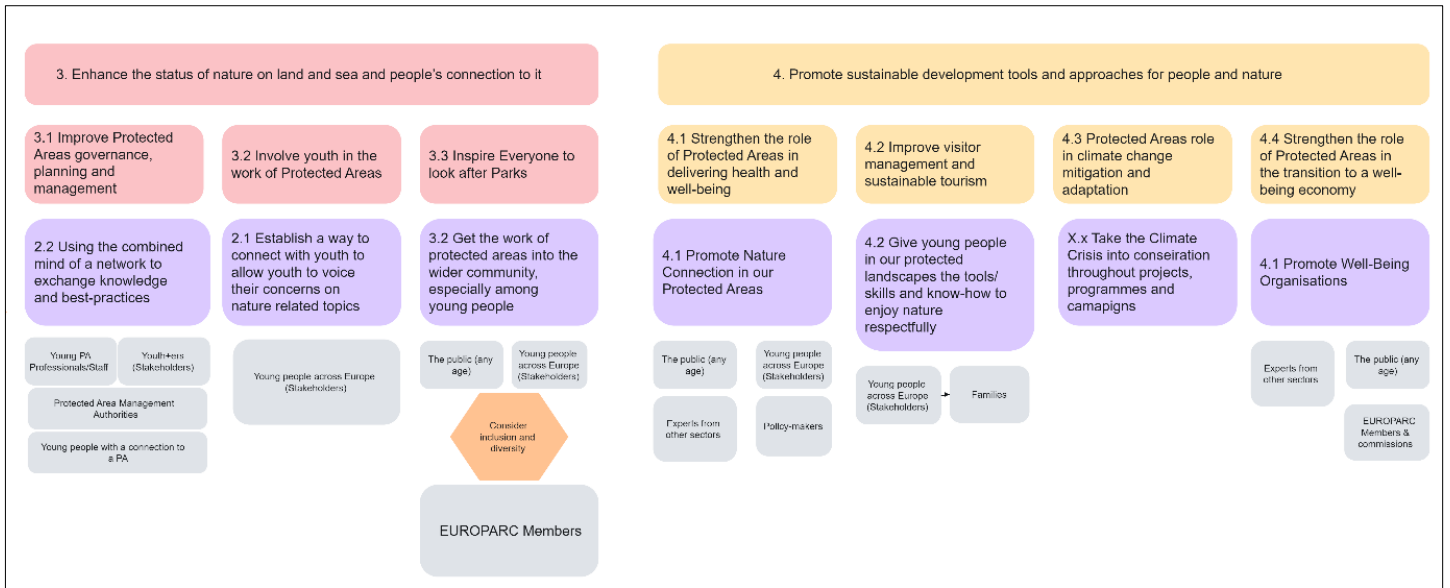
3. Enhance the status of nature on land and sea and people's connection to it

3.1 Improve Protected Areas governance, planning and management

3.2 Involve youth in the work of Protected Areas

3.3 Inspire Everyone to look after Parks

2.2 Using the combined mind of a network to exchange knowledge and best-practices

2.1 Establish a way to connect with youth to allow youth to voice their concerns on nature related topics

3.2 Get the work of protected areas into the wider community, especially among young people

Young PA Professionals/Staff

Youth+ers (Stakeholders)

Protected Area Management Authorities

Young people with a connection to a PA

Young people across Europe (Stakeholders)

The public (any age)

Young people across Europe (Stakeholders)

Consider inclusion and diversity

EUROPARC Members

4. Promote sustainable development tools and approaches for people and nature

4.1 Strengthen the role of Protected Areas in delivering health and well-being

4.2 Improve visitor management and sustainable tourism

4.3 Protected Areas role in climate change mitigation and adaptation

4.4 Strengthen the role of Protected Areas in the transition to a well-being economy

4.1 Promote Nature Connection in our Protected Areas

4.2 Give young people in our protected landscapes the tools/ skills and know-how to enjoy nature respectfully

X.x Take the Climate Crisis into conseiration throughout projects, programmes and camapigns

4.1 Promote Well-Being Organisations

The public (any age)

Young people across Europe (Stakeholders)

Experts from other sectors

Policy-makers

Young people across Europe (Stakeholders)

Families

Experts from other sectors

The public (any age)

EUROPARC Members & commissions